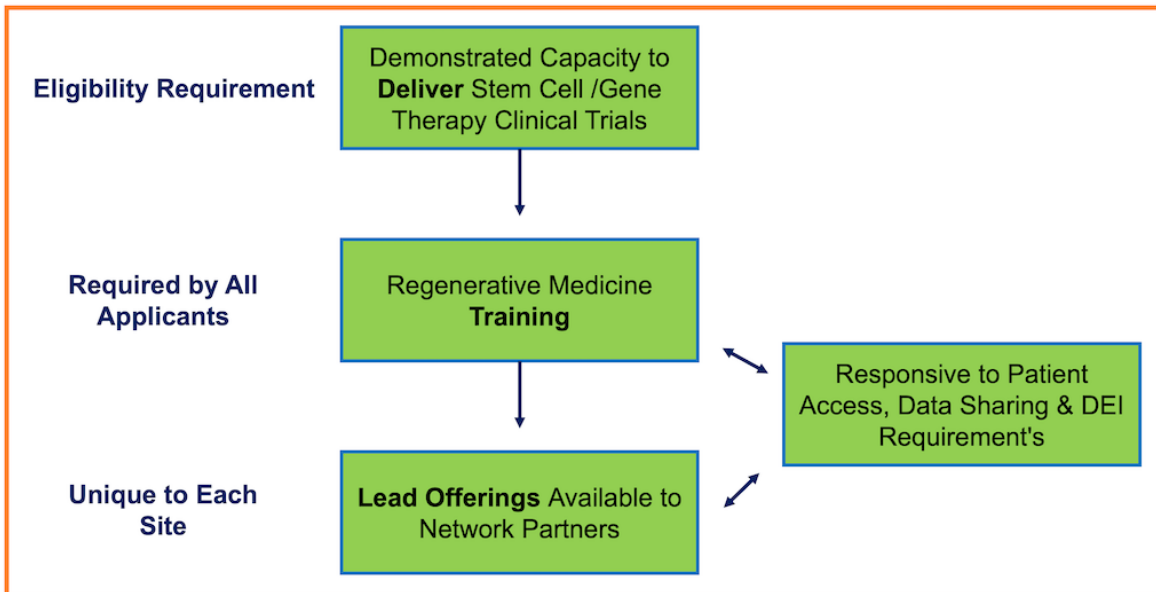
Eligibility Requirement

Demonstrated Capacity to **Deliver** Stem Cell /Gene Therapy Clinical Trials

Required by All Applicants

Regenerative Medicine **Training**

Responsive to Patient Access, Data Sharing & DEI Requirement's

Unique to Each Site

**Lead Offerings** Available to Network Partners